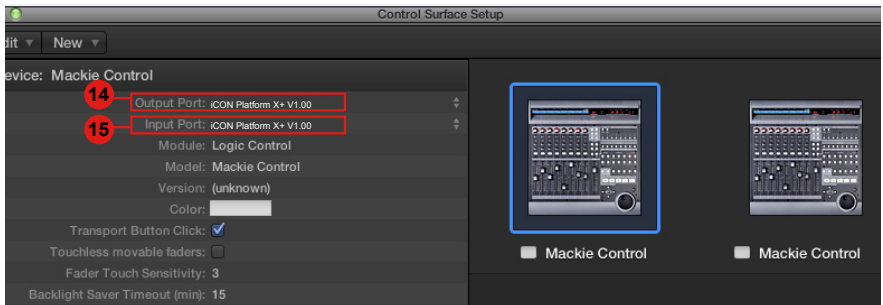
Control Surface Setup

dit ▾ New ▾

evice: Mackie Control

14 Output Port: iCON Platform X+ V1.00

15 Input Port: iCON Platform X+ V1.00

Module: Logic Control

Model: Mackie Control

Version: (unknown)

Color:

Transport Button Click:

Touchless movable faders:

Fader Touch Sensitivity: 3

Backlight Saver Timeout (min): 15

Mackie Control

Mackie Control